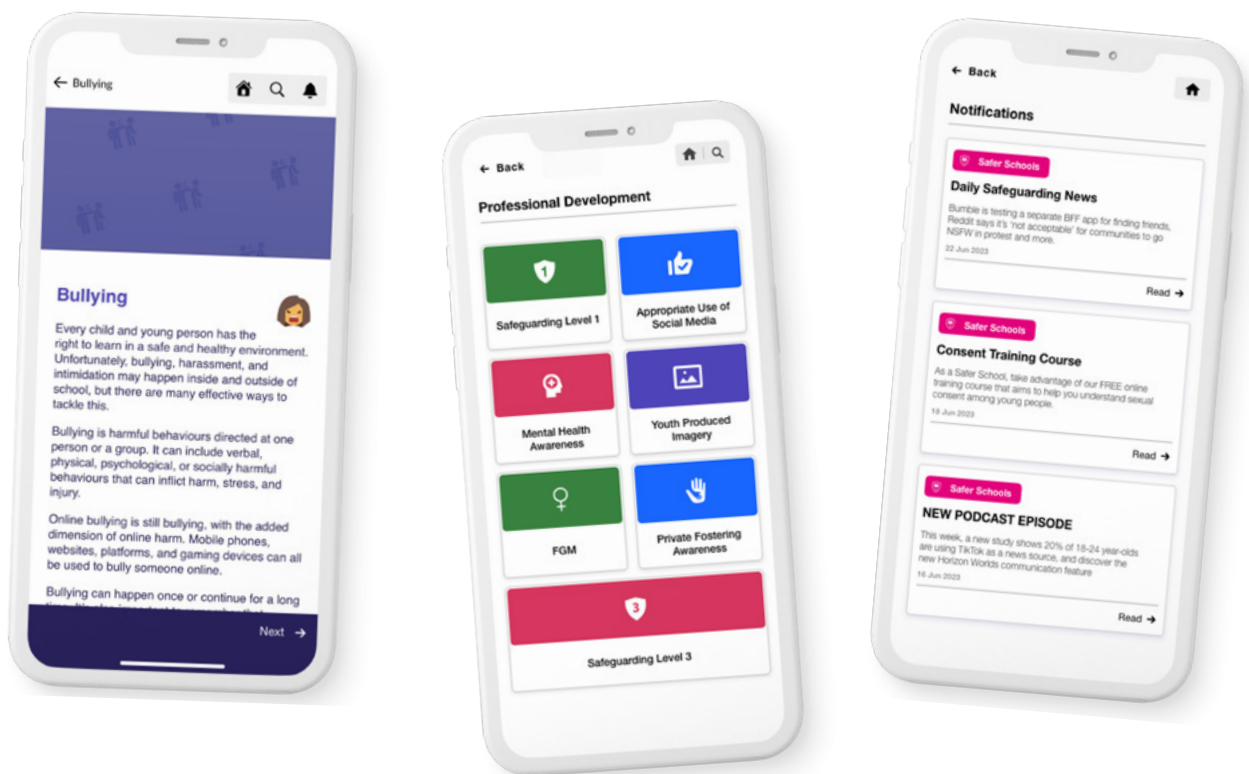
← Bullying

Bullying

Every child and young person has the right to learn in a safe and healthy environment. Unfortunately, bullying, harassment, and intimidation may happen inside and outside of school, but there are many effective ways to tackle this.

Bullying is harmful behaviours directed at one person or a group. It can include verbal, physical, psychological, or socially harmful behaviours that can inflict harm, stress, and injury.

Online bullying is still bullying, with the added dimension of online harm. Mobile phones, websites, platforms, and gaming devices can all be used to bully someone online.

Bullying can happen once or continue for a long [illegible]

Next →

← Back

Professional Development

1

Safeguarding Level 1

Appropriate Use of Social Media

Mental Health Awareness

Youth Produced Imagery

FGM

Private Fostering Awareness

3

Safeguarding Level 3

← Back

Notifications

Safer Schools

Daily Safeguarding News

Bumble is testing a separate BFF app for finding friends, Reddit says it's 'not acceptable' for communities to go NSFW in protest and more.

22 Jun 2023

Read →

Safer Schools

Consent Training Course

As a Safer School, take advantage of our FREE online training course that aims to help you understand sexual consent among young people.

19 Jun 2023

Read →

Safer Schools

NEW PODCAST EPISODE

This week, a new study shows 20% of 18-24 year-olds are using TikTok as a news source, and discover the new Horizon Worlds communication feature

16 Jun 2023

Read →